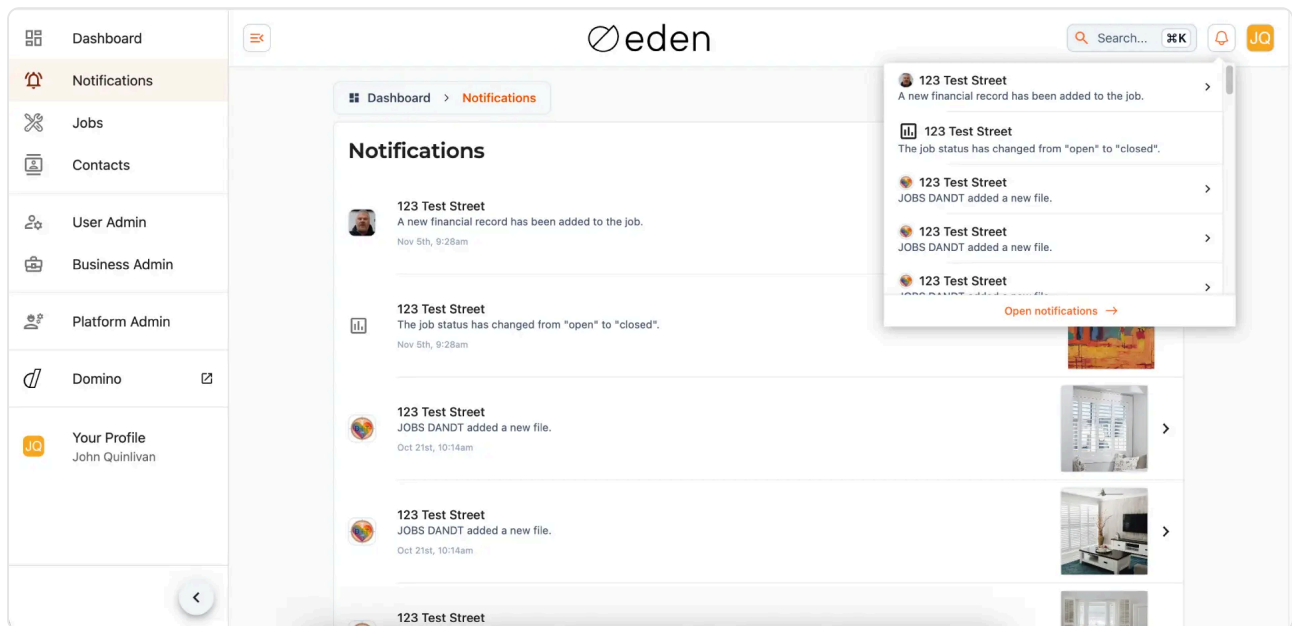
Dashboard

Notifications

Jobs

Contacts

User Admin

Business Admin

Platform Admin

Domino

JQ Your Profile
John Quinlivan

eden

Search... ⌘K

JQ

Dashboard > Notifications

Notifications

123 Test Street
A new financial record has been added to the job.
Nov 5th, 9:28am

123 Test Street
The job status has changed from "open" to "closed".
Nov 5th, 9:28am

123 Test Street
JOBS DANDT added a new file.
Oct 21st, 10:14am

123 Test Street
JOBS DANDT added a new file.
Oct 21st, 10:14am

123 Test Street

123 Test Street
A new financial record has been added to the job.

123 Test Street
The job status has changed from "open" to "closed".

123 Test Street
JOBS DANDT added a new file.

123 Test Street
JOBS DANDT added a new file.

123 Test Street
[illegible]

Open notifications →